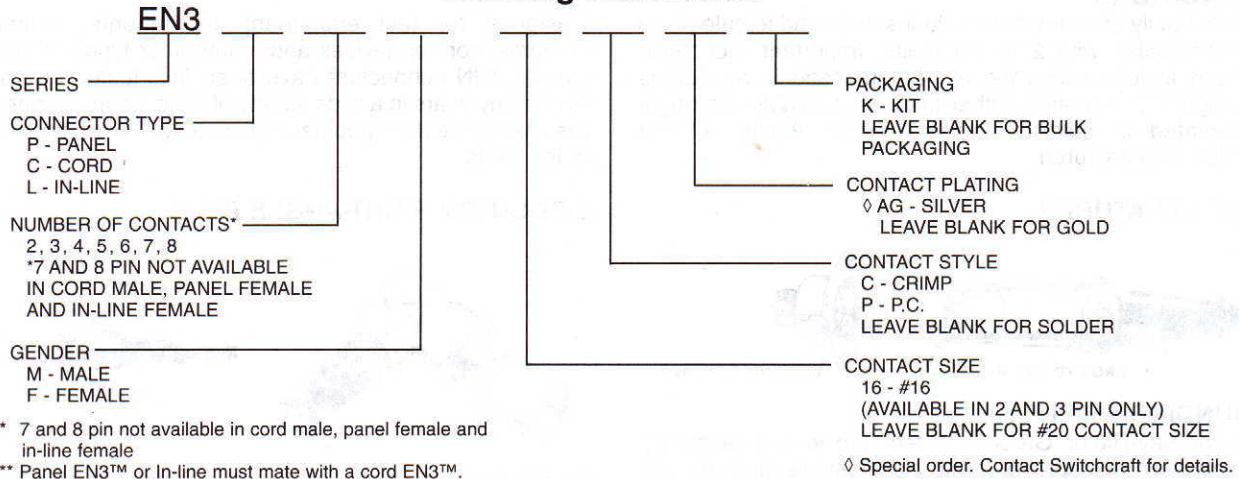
EN3

SERIES

CONNECTOR TYPE
P - PANEL
C - CORD
L - IN-LINE

NUMBER OF CONTACTS*
2, 3, 4, 5, 6, 7, 8
*7 AND 8 PIN NOT AVAILABLE IN CORD MALE, PANEL FEMALE AND IN-LINE FEMALE

GENDER
M - MALE
F - FEMALE

* 7 and 8 pin not available in cord male, panel female and in-line female
** Panel EN3™ or In-line must mate with a cord EN3™.

PACKAGING
K - KIT
LEAVE BLANK FOR BULK PACKAGING

CONTACT PLATING
◊ AG - SILVER
LEAVE BLANK FOR GOLD

CONTACT STYLE
C - CRIMP
P - P.C.
LEAVE BLANK FOR SOLDER

CONTACT SIZE
16 - #16
(AVAILABLE IN 2 AND 3 PIN ONLY)
LEAVE BLANK FOR #20 CONTACT SIZE

◊ Special order. Contact Switchcraft for details.